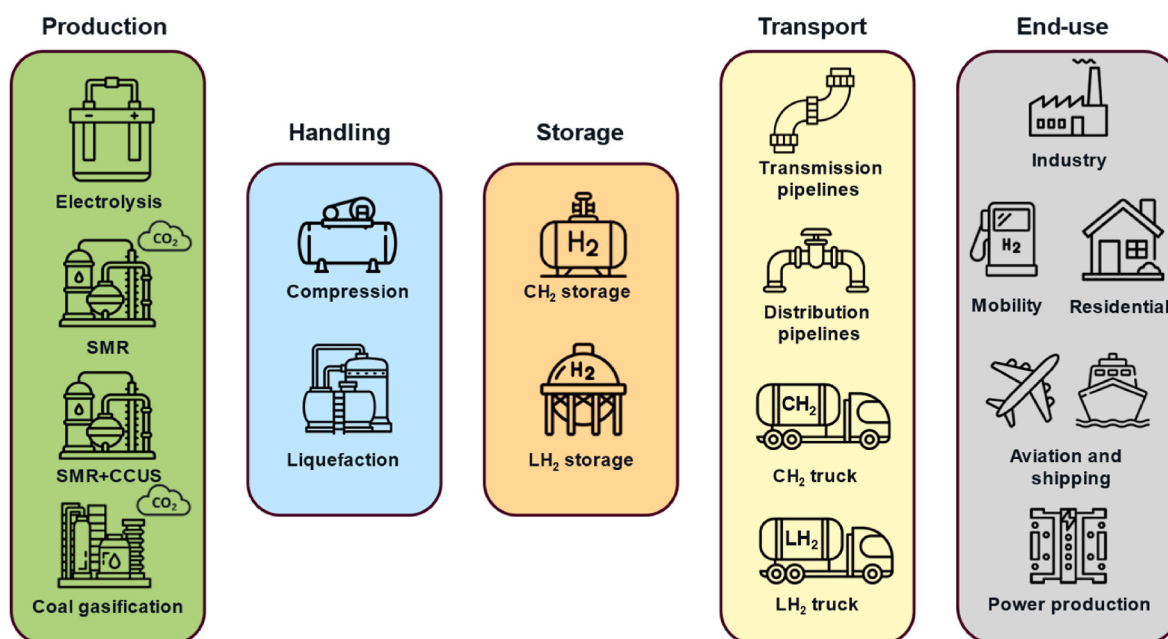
Production

Electrolysis

$CO_2$

SMR

SMR+CCUS

$CO_2$

Coal gasification

Handling

Compression

Liquefaction

Storage

$H_2$

$CH_2$ storage

$H_2$

$LH_2$ storage

Transport

Transmission pipelines

Distribution pipelines

$CH_2$

$CH_2$ truck

$LH_2$

$LH_2$ truck

End-use

Industry

$H_2$

Mobility

Residential

Aviation and shipping

Power production